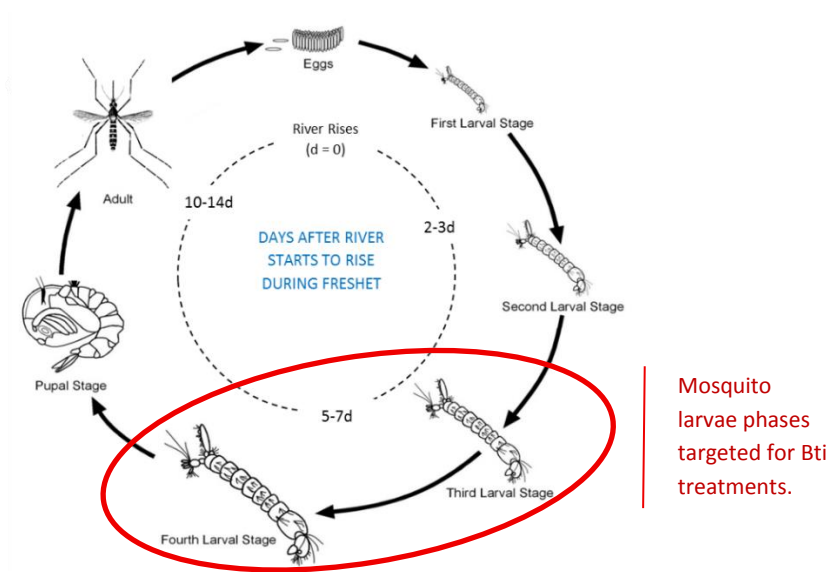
Eggs

First Larval Stage

Second Larval Stage

Third Larval Stage

Fourth Larval Stage

Pupal Stage

Adult

River Rises
(d = 0)

2-3d

5-7d

10-14d

DAYS AFTER RIVER STARTS TO RISE DURING FRESHET

Mosquito larvae phases targeted for Bti treatments.